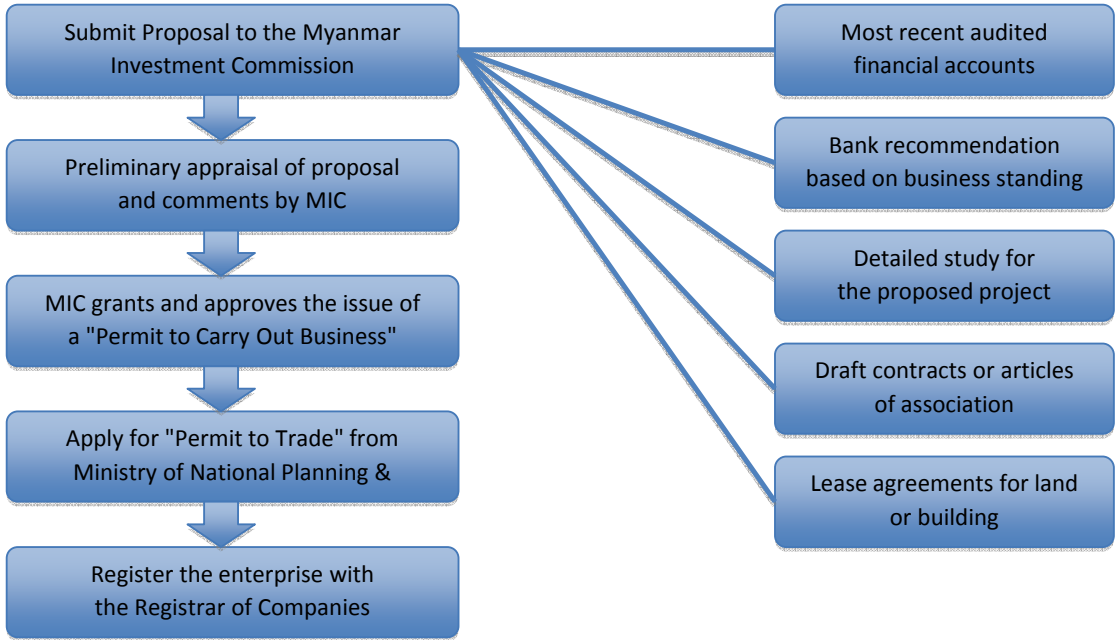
Submit Proposal to the Myanmar Investment Commission

Preliminary appraisal of proposal and comments by MIC

MIC grants and approves the issue of a "Permit to Carry Out Business"

Apply for "Permit to Trade" from Ministry of National Planning &

Register the enterprise with the Registrar of Companies

Most recent audited financial accounts

Bank recommendation based on business standing

Detailed study for the proposed project

Draft contracts or articles of association

Lease agreements for land or building